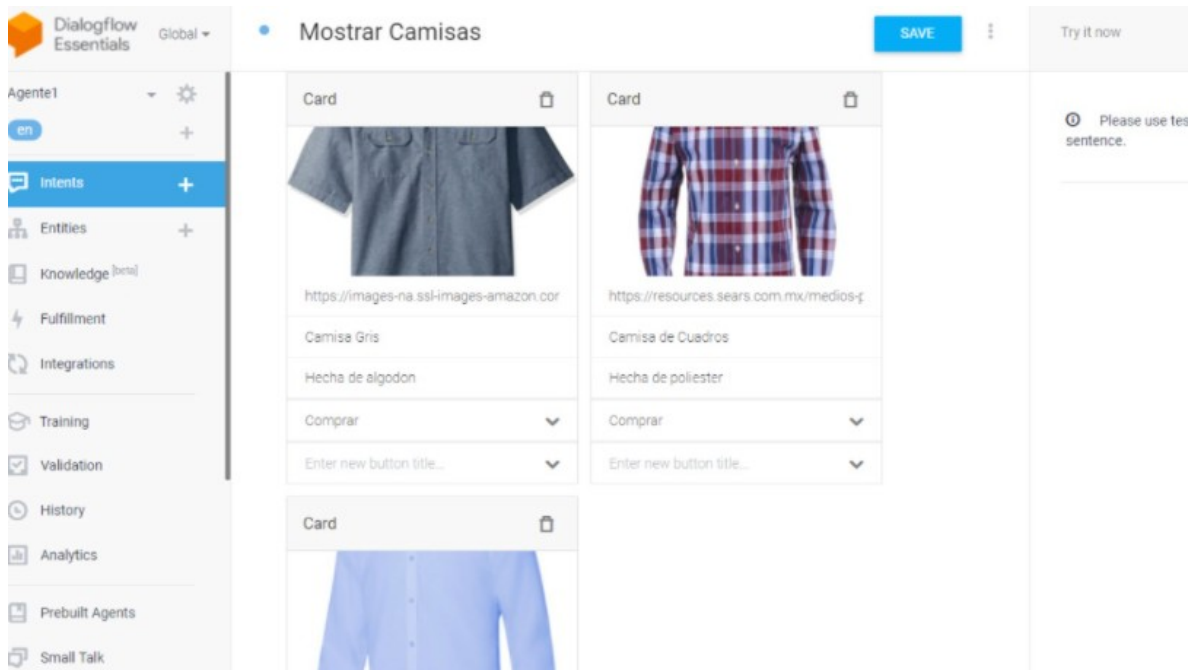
Dialogflow Essentials

Global

Mostrar Camisas

SAVE

Try it now

Agente1

en

Intents

Entities

Knowledge [beta]

Fulfillment

Integrations

Training

Validation

History

Analytics

Prebuilt Agents

Small Talk

Card

https://images-na.ssl-images-amazon.cor

Camisa Gris

Hecha de algodon

Comprar

Enter new button title...

Card

https://resources.sears.com.mx/medios-

Camisa de Cuadros

Hecha de poliester

Comprar

Enter new button title...

Card

Please use tes sentence.